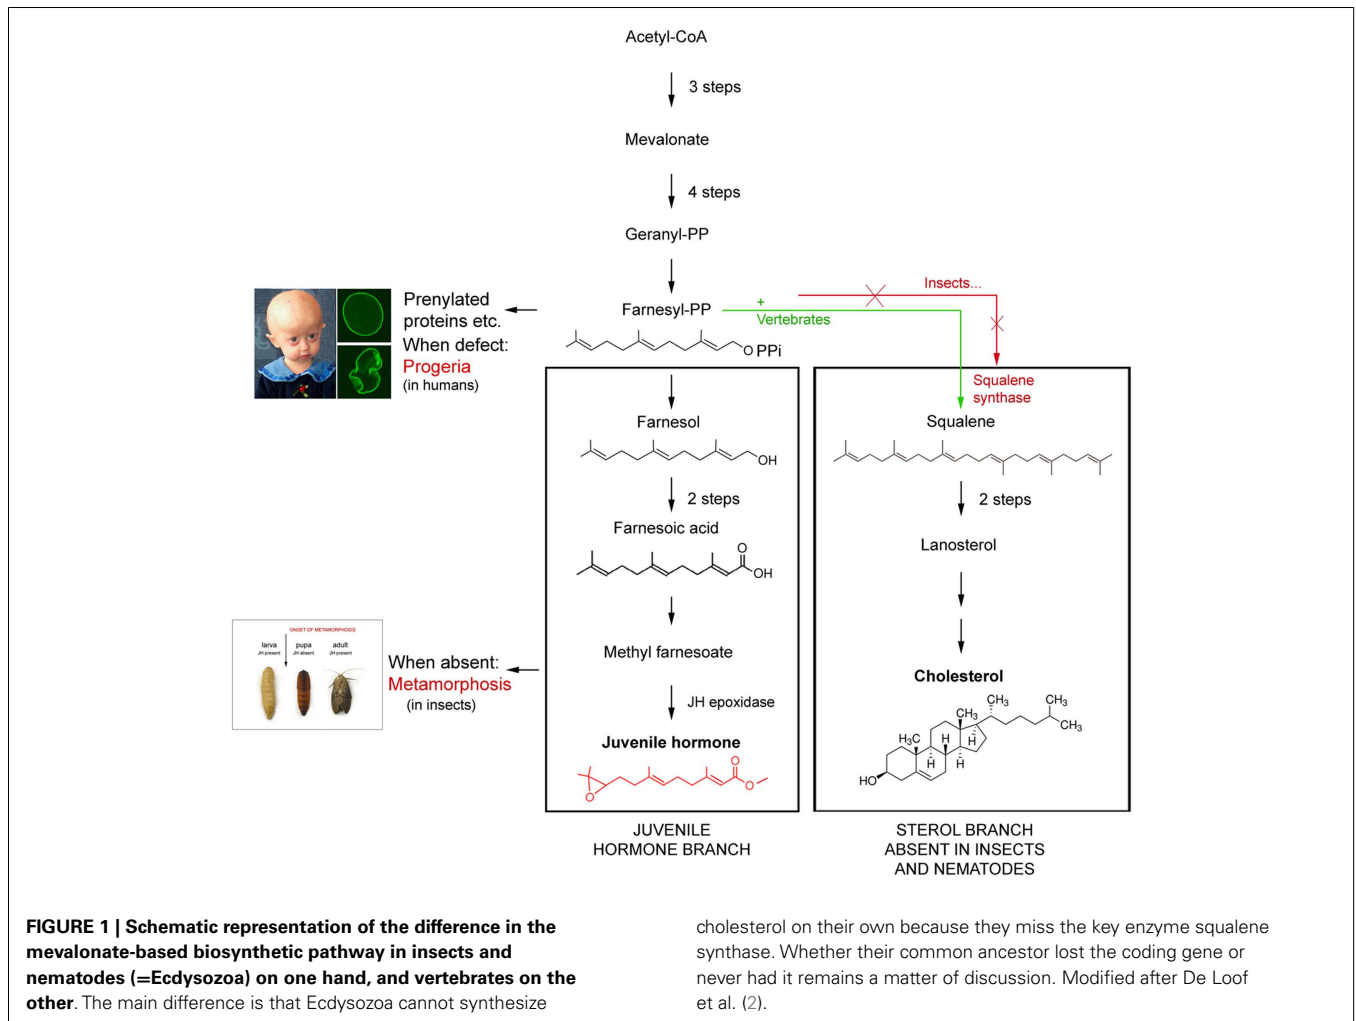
Acetyl-CoA

3 steps

Mevalonate

4 steps

Geranyl-PP

Prenylated proteins etc.
When defect:
Progeria
(in humans)

Farnesyl-PP

OPPi

+
Vertebrates

Insects...

Squalene synthase

Squalene

2 steps

Lanosterol

Cholesterol

$CH_3$ $CH_3$ $CH_3$ $CH_3$ $H_3C$ H H H H HO

Farnesol

OH

2 steps

Farnesoic acid

O OH

ONSET OF METAMORPHOSIS
larva JH present
pupa JH absent
adult JH present

When absent:
Metamorphosis
(in insects)

Methyl farnesoate

JH epoxidase

Juvenile hormone

O O O

JUVENILE HORMONE BRANCH

STEROL BRANCH ABSENT IN INSECTS AND NEMATODES

FIGURE 1 | Schematic representation of the difference in the mevalonate-based biosynthetic pathway in insects and nematodes (=Ecdysozoa) on one hand, and vertebrates on the other. The main difference is that Ecdysozoa cannot synthesize cholesterol on their own because they miss the key enzyme squalene synthase. Whether their common ancestor lost the coding gene or never had it remains a matter of discussion. Modified after De Loof et al. (2).